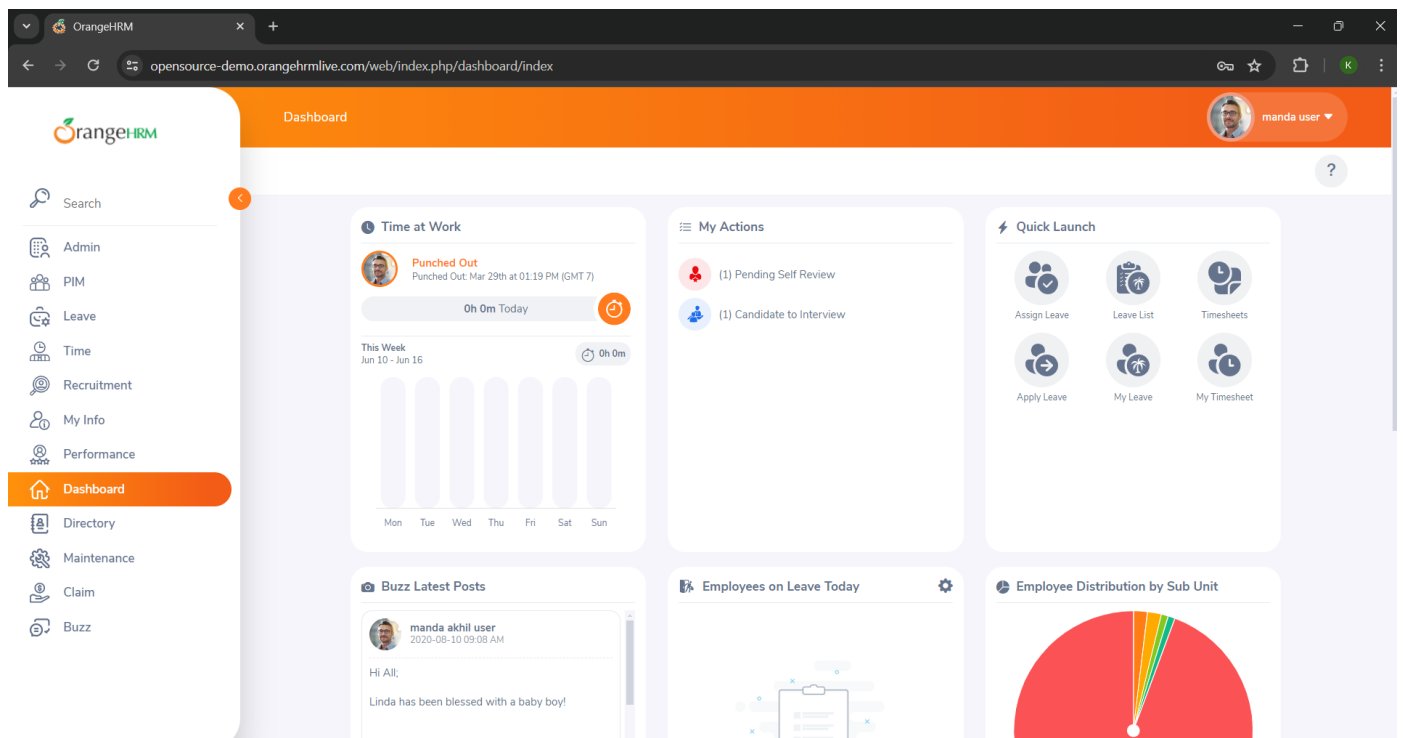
OrangeHRM

opensource-demo.orangehrmlive.com/web/index.php/dashboard/index

K

OrangeHRM

Dashboard

manda user

?

Search

Admin

PIM

Leave

Time

Recruitment

My Info

Performance

Dashboard

Directory

Maintenance

Claim

Buzz

Time at Work

Punched Out
Punched Out: Mar 29th at 01:19 PM (GMT 7)

0h 0m Today

This Week
Jun 10 - Jun 16

0h 0m

Mon Tue Wed Thu Fri Sat Sun

My Actions

(1) Pending Self Review

(1) Candidate to Interview

Quick Launch

Assign Leave

Leave List

Timesheets

Apply Leave

My Leave

My Timesheet

Buzz Latest Posts

manda akhil user
2020-08-10 09:08 AM

Hi All;

Linda has been blessed with a baby boy!

Employees on Leave Today

Employee Distribution by Sub Unit